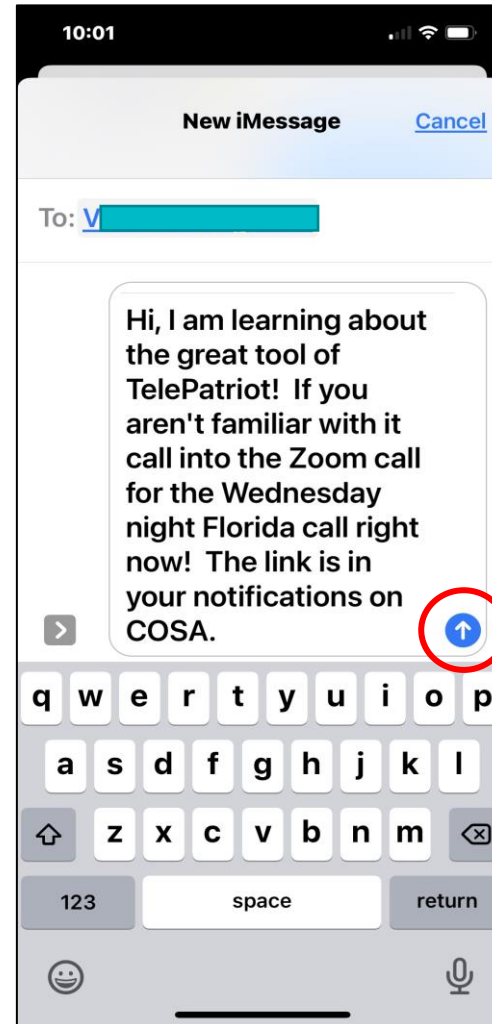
10:01

New iMessage

Cancel

To: V

Hi, I am learning about the great tool of TelePatriot! If you aren't familiar with it call into the Zoom call for the Wednesday night Florida call right now! The link is in your notifications on COSA.

q w e r t y u i o p
a s d f g h j k l
z x c v b n m
123 space return